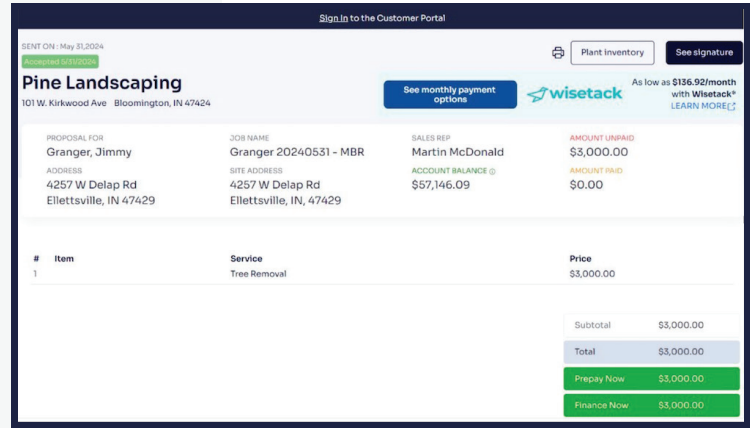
Sign In to the Customer Portal

SENT ON : May 31,2024
Accepted 5/31/2024

Plant inventory
See signature

Pine Landscaping
101 W. Kirkwood Ave Bloomington, IN 47424

See monthly payment options

wisetack

As low as $136.92/month with Wisetack*
LEARN MORE

PROPOSAL FOR
Granger, Jimmy
ADDRESS
4257 W Delap Rd
Ellettsville, IN 47429

JOB NAME
Granger 20240531 - MBR
SITE ADDRESS
4257 W Delap Rd
Ellettsville, IN, 47429

SALES REP
Martin McDonald
ACCOUNT BALANCE
$57,146.09

AMOUNT UNPAID
$3,000.00
AMOUNT PAID
$0.00

| # | Item | Service | Price |
|---|---|---|---|
| 1 | | Tree Removal | $3,000.00 |

| | |
|---|---|
| Subtotal | $3,000.00 |
| Total | $3,000.00 |
| Prepay Now | $3,000.00 |
| Finance Now | $3,000.00 |